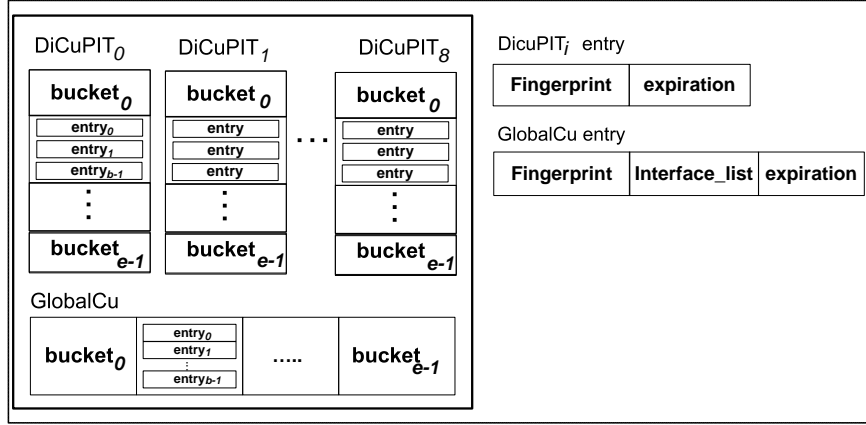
DiCuPIT$_0$ DiCuPIT$_1$ DiCuPIT$_8$

bucket$_0$
entry$_0$
entry$_1$
entry$_{b-1}$
⋮
bucket$_{e-1}$

bucket$_0$
entry
entry
entry
⋮
bucket$_{e-1}$

. . .

bucket$_0$
entry
entry
entry
⋮
bucket$_{e-1}$

GlobalCu

| bucket$_0$ | entry$_0$ entry$_1$ ⋮ entry$_{b-1}$ | ..... | bucket$_{e-1}$ |
|---|---|---|---|

DicuPIT$_i$ entry

| Fingerprint | expiration |
|---|---|

GlobalCu entry

| Fingerprint | Interface_list | expiration |
|---|---|---|